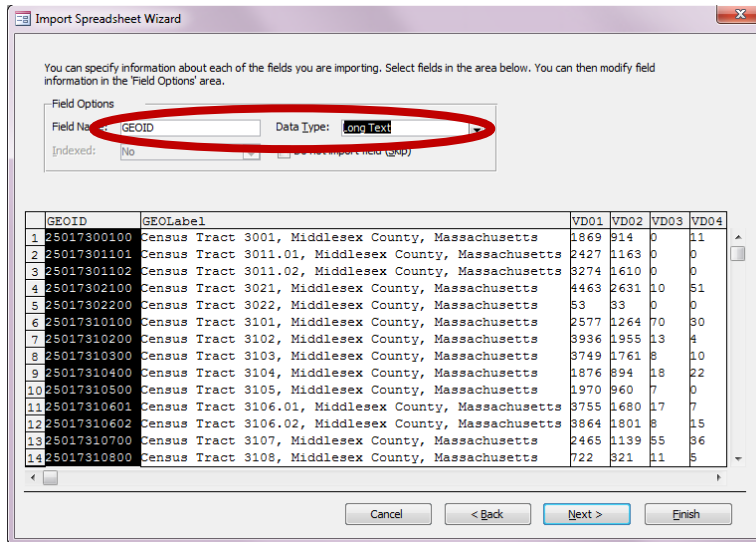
Import Spreadsheet Wizard

You can specify information about each of the fields you are importing. Select fields in the area below. You can then modify field information in the 'Field Options' area.

Field Options

Field Name: GEOID

Data Type: Long Text

Indexed: No

Do not import field (Skip)

| | GEOID | GEOLabel | VD01 | VD02 | VD03 | VD04 |
|---|---|---|---|---|---|---|
| 1 | 25017300100 | Census Tract 3001, Middlesex County, Massachusetts | 1869 | 914 | 0 | 11 |
| 2 | 25017301101 | Census Tract 3011.01, Middlesex County, Massachusetts | 2427 | 1163 | 0 | 0 |
| 3 | 25017301102 | Census Tract 3011.02, Middlesex County, Massachusetts | 3274 | 1610 | 0 | 0 |
| 4 | 25017302100 | Census Tract 3021, Middlesex County, Massachusetts | 4463 | 2631 | 10 | 51 |
| 5 | 25017302200 | Census Tract 3022, Middlesex County, Massachusetts | 53 | 33 | 0 | 0 |
| 6 | 25017310100 | Census Tract 3101, Middlesex County, Massachusetts | 2577 | 1264 | 70 | 30 |
| 7 | 25017310200 | Census Tract 3102, Middlesex County, Massachusetts | 3936 | 1955 | 13 | 4 |
| 8 | 25017310300 | Census Tract 3103, Middlesex County, Massachusetts | 3749 | 1761 | 8 | 10 |
| 9 | 25017310400 | Census Tract 3104, Middlesex County, Massachusetts | 1876 | 894 | 18 | 22 |
| 10 | 25017310500 | Census Tract 3105, Middlesex County, Massachusetts | 1970 | 960 | 7 | 0 |
| 11 | 25017310601 | Census Tract 3106.01, Middlesex County, Massachusetts | 3755 | 1680 | 17 | 7 |
| 12 | 25017310602 | Census Tract 3106.02, Middlesex County, Massachusetts | 3864 | 1801 | 8 | 15 |
| 13 | 25017310700 | Census Tract 3107, Middlesex County, Massachusetts | 2465 | 1139 | 55 | 36 |
| 14 | 25017310800 | Census Tract 3108, Middlesex County, Massachusetts | 722 | 321 | 11 | 5 |

Cancel

< Back

Next >

Finish